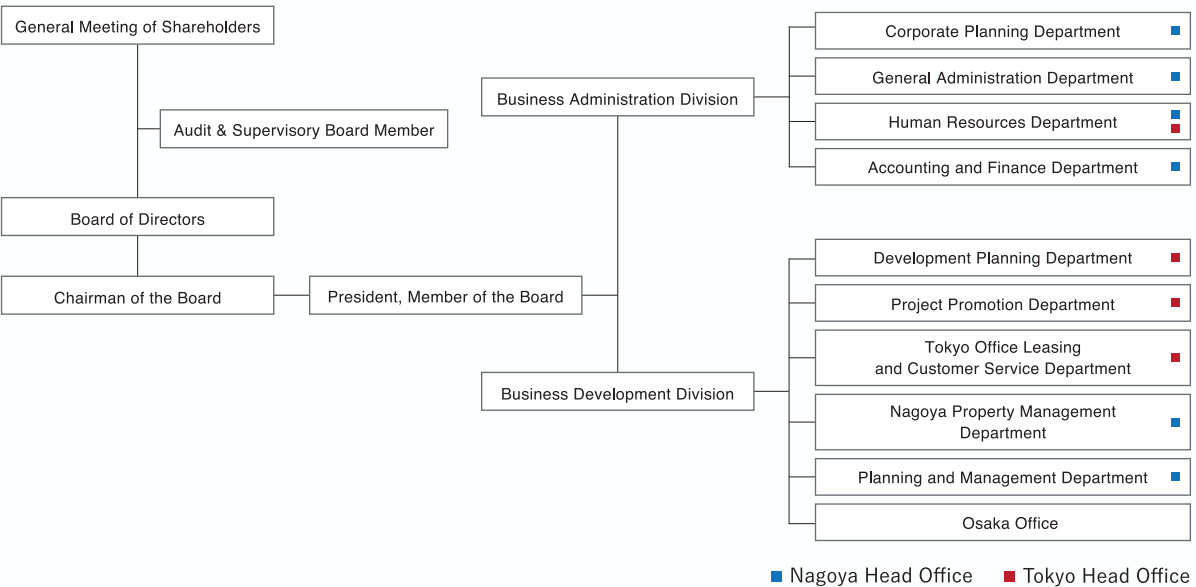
General Meeting of Shareholders

Audit & Supervisory Board Member

Board of Directors

Chairman of the Board

President, Member of the Board

Business Administration Division

Corporate Planning Department

General Administration Department

Human Resources Department

Accounting and Finance Department

Business Development Division

Development Planning Department

Project Promotion Department

Tokyo Office Leasing and Customer Service Department

Nagoya Property Management Department

Planning and Management Department

Osaka Office

Nagoya Head Office
Tokyo Head Office